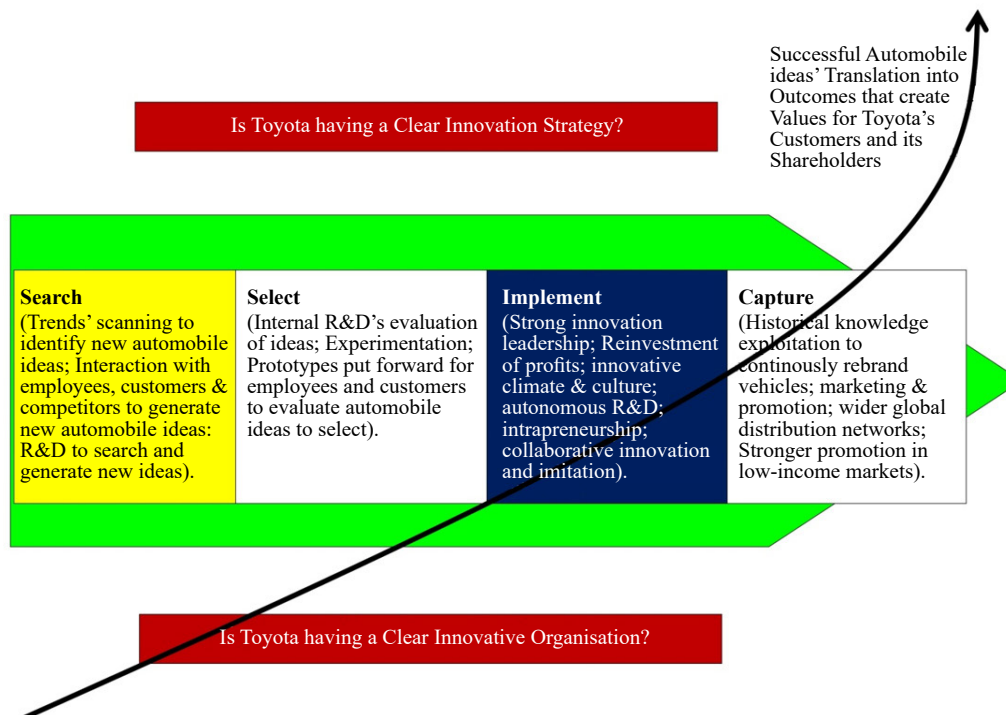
Successful Automobile ideas' Translation into Outcomes that create Values for Toyota's Customers and its Shareholders

Is Toyota having a Clear Innovation Strategy?

**Search**
(Trends' scanning to identify new automobile ideas; Interaction with employees, customers & competitors to generate new automobile ideas: R&D to search and generate new ideas).

**Select**
(Internal R&D's evaluation of ideas; Experimentation; Prototypes put forward for employees and customers to evaluate automobile ideas to select).

**Implement**
(Strong innovation leadership; Reinvestment of profits; innovative climate & culture; autonomous R&D; intrapreneurship; collaborative innovation and imitation).

**Capture**
(Historical knowledge exploitation to continously rebrand vehicles; marketing & promotion; wider global distribution networks; Stronger promotion in low-income markets).

Is Toyota having a Clear Innovative Organisation?